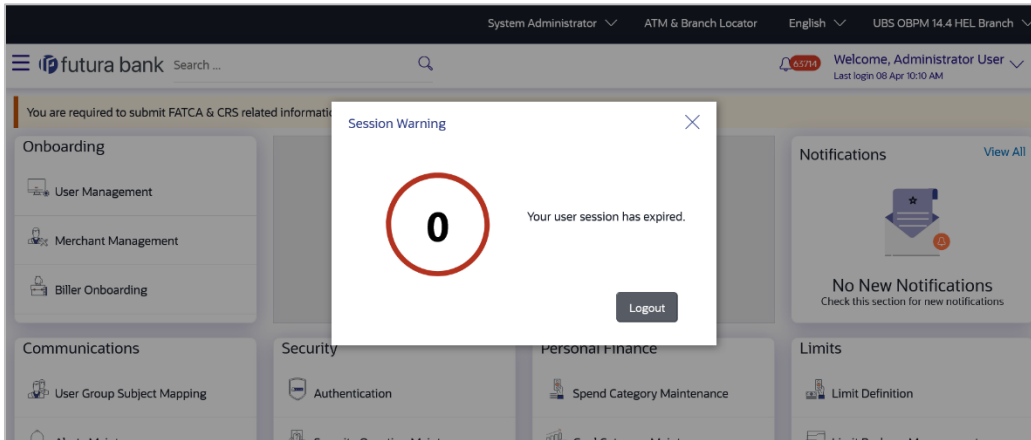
System Administrator ATM & Branch Locator English UBS OBPM 14.4 HEL Branch

futura bank Search ...

63714 Welcome, Administrator User
Last login 08 Apr 10:10 AM

You are required to submit FATCA & CRS related informati

Onboarding

User Management

Merchant Management

Biller Onboarding

Session Warning

0

Your user session has expired.

Logout

Notifications View All

No New Notifications
Check this section for new notifications

Communications

User Group Subject Mapping

Security

Authentication

Personal Finance

Spend Category Maintenance

Limits

Limit Definition